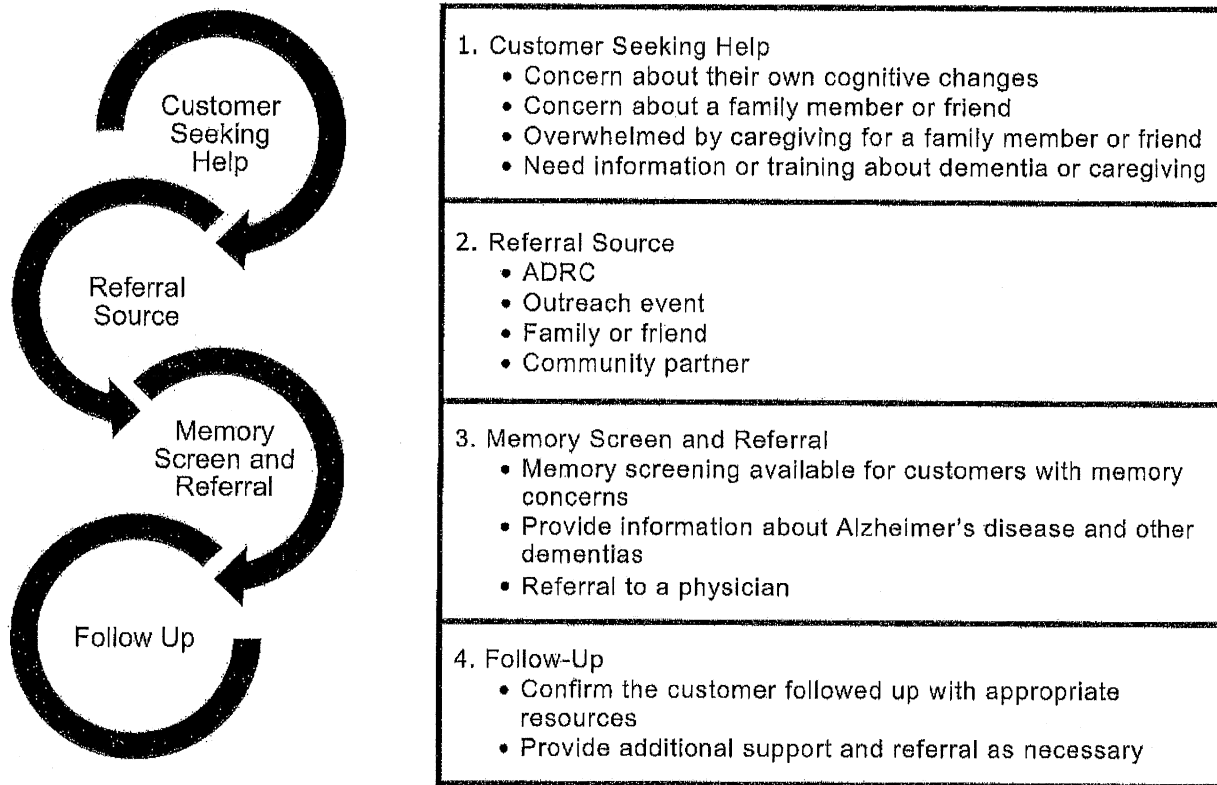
Customer Seeking Help

Referral Source

Memory Screen and Referral

Follow Up

1. Customer Seeking Help
- Concern about their own cognitive changes
- Concern about a family member or friend
- Overwhelmed by caregiving for a family member or friend
- Need information or training about dementia or caregiving

2. Referral Source
- ADRC
- Outreach event
- Family or friend
- Community partner

3. Memory Screen and Referral
- Memory screening available for customers with memory concerns
- Provide information about Alzheimer's disease and other dementias
- Referral to a physician

4. Follow-Up
- Confirm the customer followed up with appropriate resources
- Provide additional support and referral as necessary